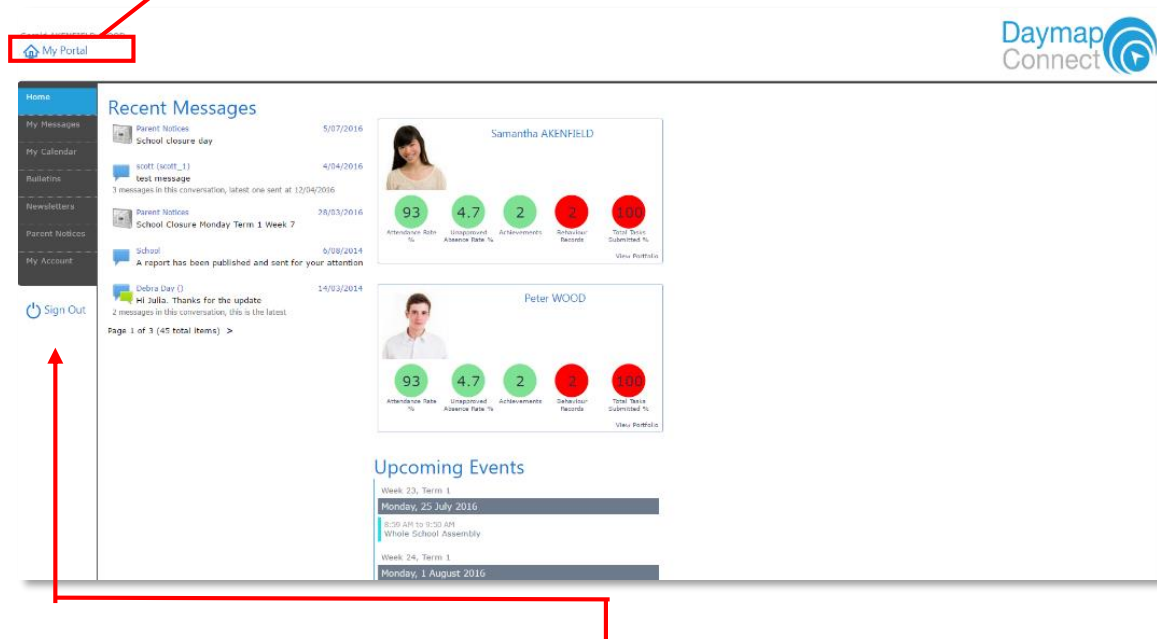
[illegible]
My Portal

Daymap Connect

Home
My Messages
My Calendar
Bulletins
Newsletters
Parent Notices
My Account

Sign Out

Recent Messages

Parent Notices 5/07/2016
School closure day

scott (scott_1) 4/04/2016
test message
3 messages in this conversation, latest one sent at 12/04/2016

Parent Notices 28/03/2016
School Closure Monday Term 1 Week 7

School 6/08/2014
A report has been published and sent for your attention

Debra Day () 14/03/2014
Hi Julia. Thanks for the update
2 messages in this conversation, this is the latest

Page 1 of 3 (45 total items) >

Samantha AKENFIELD

93 Attendance Rate %
4.7 Unapproved Absence Rate %
2 Achievements
2 Behaviour Records
100 Total Tasks Submitted %

View Portfolio

Peter WOOD

93 Attendance Rate %
4.7 Unapproved Absence Rate %
2 Achievements
2 Behaviour Records
100 Total Tasks Submitted %

View Portfolio

Upcoming Events

Week 23, Term 1
Monday, 25 July 2016
8:30 AM to 9:50 AM
Whole School Assembly

Week 24, Term 1
Monday, 1 August 2016